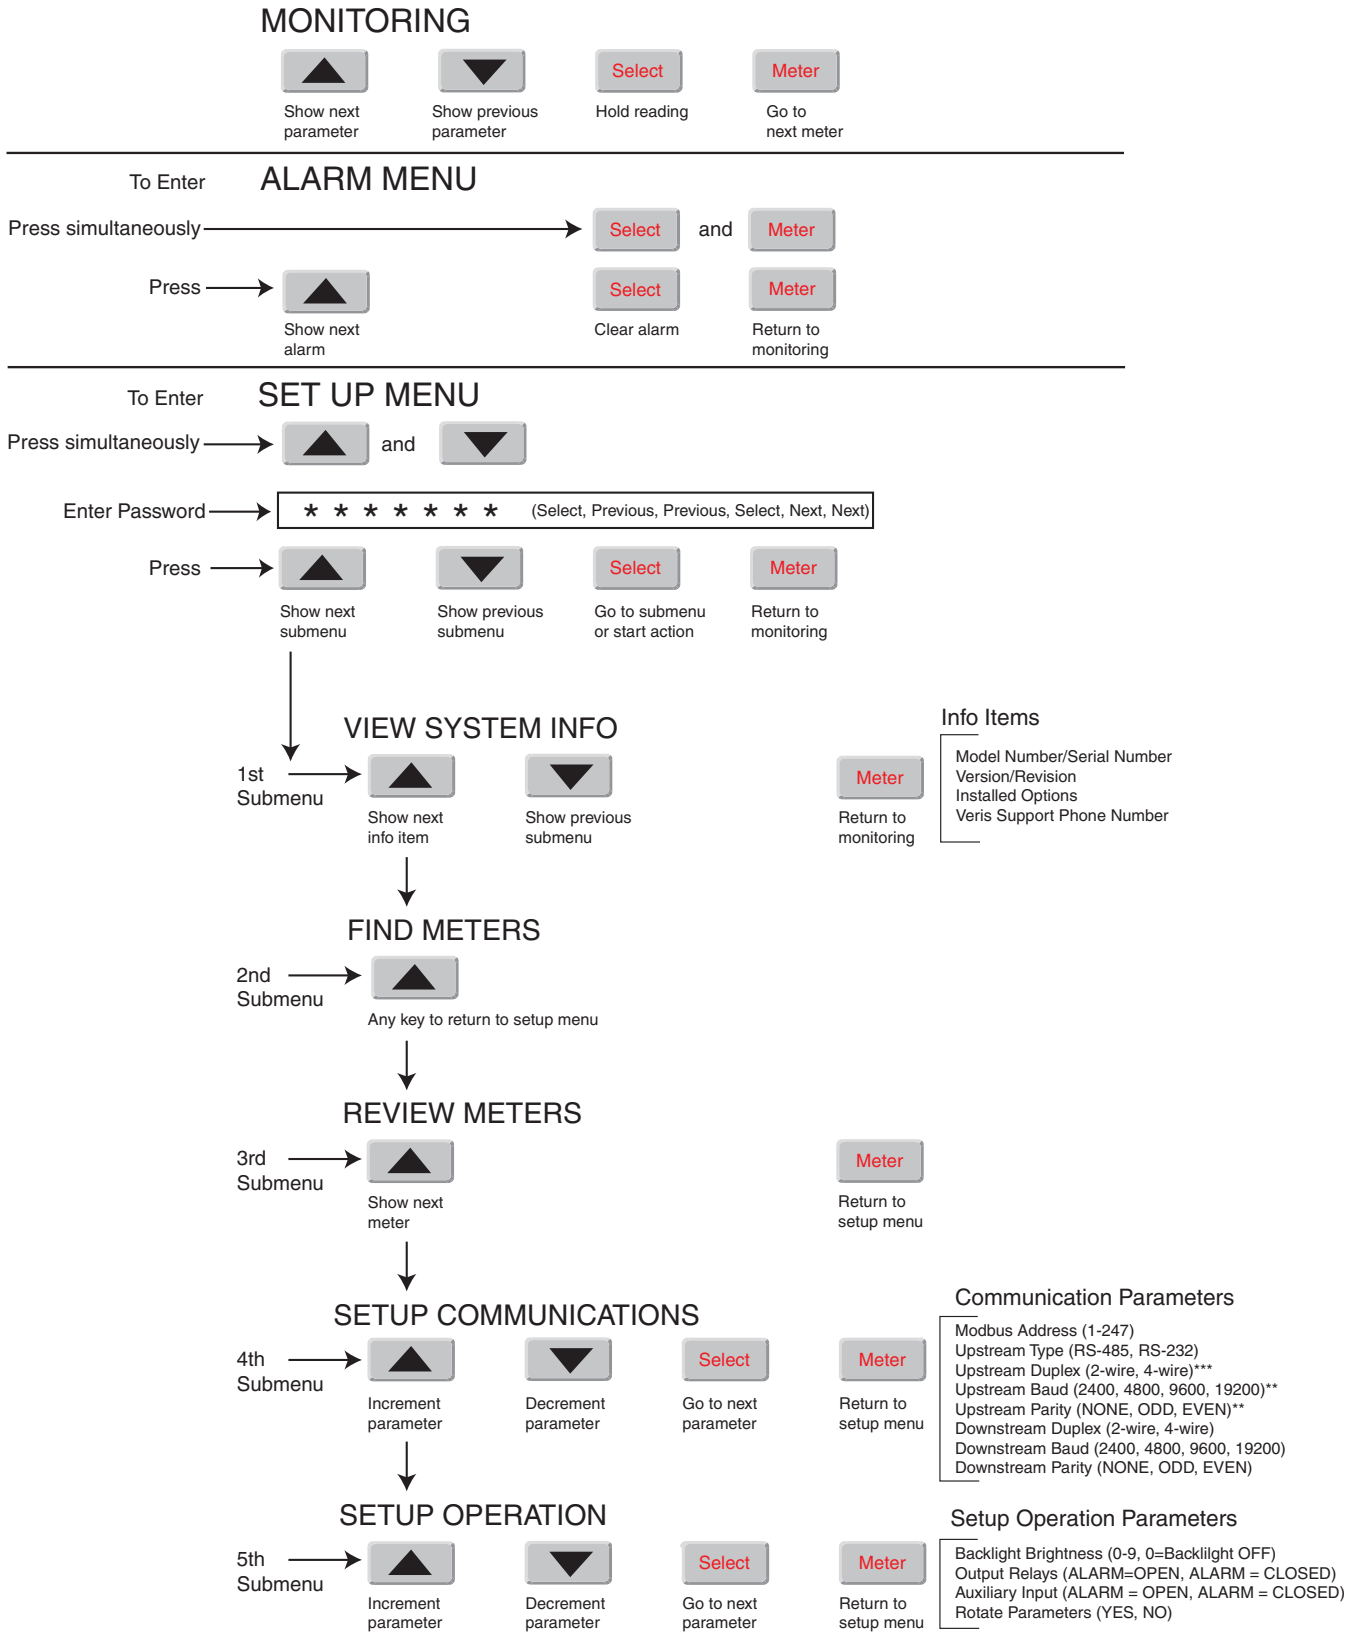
MONITORING

Select

Meter

Show next parameter

Show previous parameter

Hold reading

Go to next meter

To Enter ALARM MENU

Press simultaneously

Select and Meter

Press

Select

Meter

Show next alarm

Clear alarm

Return to monitoring

To Enter SET UP MENU

Press simultaneously

and

Enter Password

* * * * * * * (Select, Previous, Previous, Select, Next, Next)

Press

Select

Meter

Show next submenu

Show previous submenu

Go to submenu or start action

Return to monitoring

VIEW SYSTEM INFO

1st Submenu

Meter

Show next info item

Show previous submenu

Return to monitoring

Info Items

Model Number/Serial Number
Version/Revision
Installed Options
Veris Support Phone Number

FIND METERS

2nd Submenu

Any key to return to setup menu

REVIEW METERS

3rd Submenu

Meter

Show next meter

Return to setup menu

SETUP COMMUNICATIONS

4th Submenu

Select

Meter

Increment parameter

Decrement parameter

Go to next parameter

Return to setup menu

Communication Parameters

Modbus Address (1-247)
Upstream Type (RS-485, RS-232)
Upstream Duplex (2-wire, 4-wire)***
Upstream Baud (2400, 4800, 9600, 19200)**
Upstream Parity (NONE, ODD, EVEN)**
Downstream Duplex (2-wire, 4-wire)
Downstream Baud (2400, 4800, 9600, 19200)
Downstream Parity (NONE, ODD, EVEN)

SETUP OPERATION

5th Submenu

Select

Meter

Increment parameter

Decrement parameter

Go to next parameter

Return to setup menu

Setup Operation Parameters

Backlight Brightness (0-9, 0=Backlilght OFF)
Output Relays (ALARM=OPEN, ALARM = CLOSED)
Auxiliary Input (ALARM = OPEN, ALARM = CLOSED)
Rotate Parameters (YES, NO)